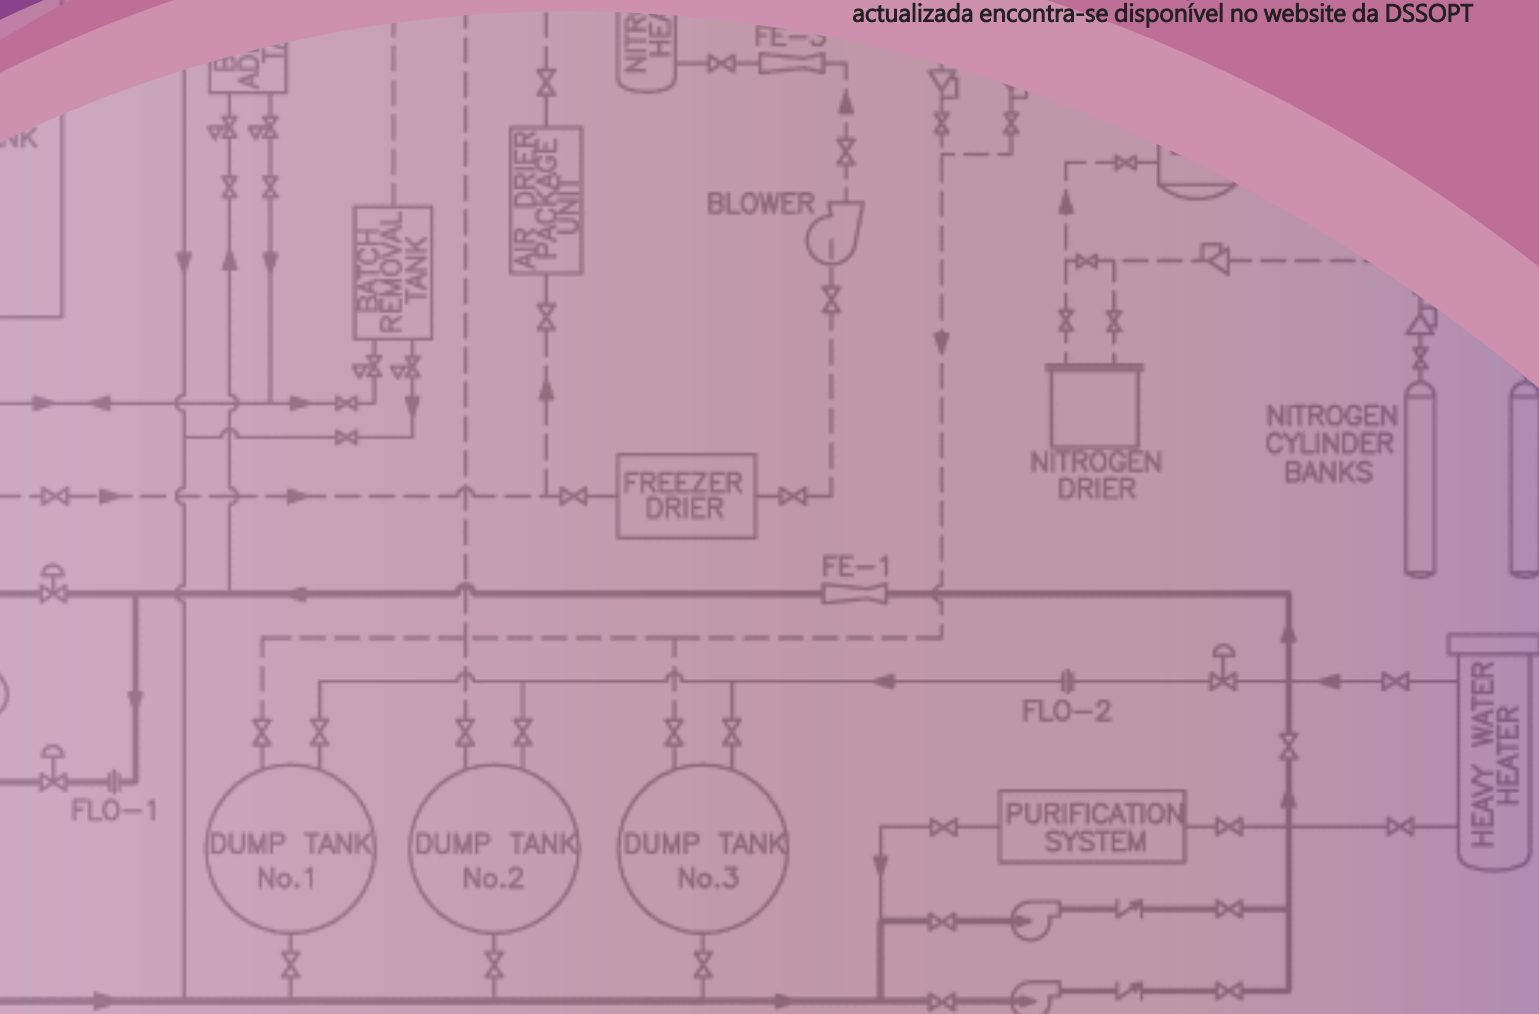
actualizada encontra-se disponível no website da DSSOPT

NK

BATCH REMOVAL TANK

AIR DRIER PACKAGE UNIT

NITR HE

FE-3

BLOWER

FREEZER DRIER

NITROGEN DRIER

NITROGEN CYLINDER BANKS

FE-1

FLO-2

FLO-1

DUMP TANK No.1

DUMP TANK No.2

DUMP TANK No.3

PURIFICATION SYSTEM

HEAVY WATER HEATER